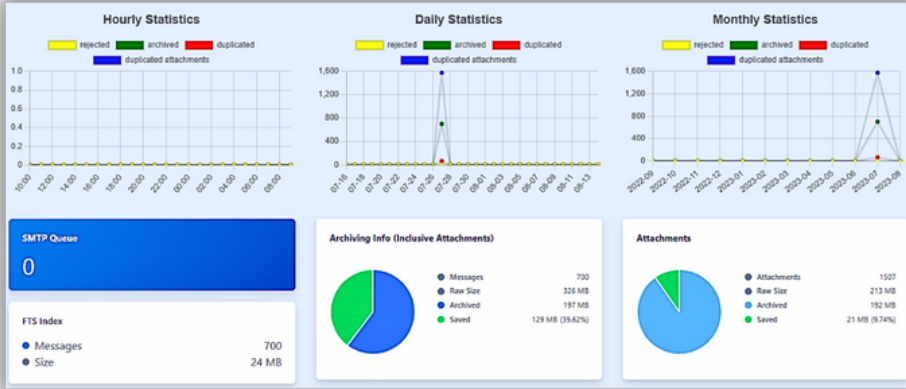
Hourly Statistics

rejected archived duplicated
duplicated attachments

1.0
0.8
0.6
0.4
0.2
0

10:00 12:00 14:00 16:00 18:00 20:00 22:00 00:00 02:00 04:00 06:00 08:00

Daily Statistics

rejected archived duplicated
duplicated attachments

1,600
1,200
800
400
0

07-16 07-18 07-20 07-22 07-24 07-26 07-28 07-30 08-01 08-03 08-05 08-07 08-09 08-11 08-13

Monthly Statistics

rejected archived duplicated
duplicated attachments

1,600
1,200
800
400
0

2022-09 2022-10 2022-11 2022-12 2023-01 2023-02 2023-03 2023-04 2023-05 2023-06 2023-07 2023-08

SMTP Queue

0

FTS Index

Messages 700
Size 24 MB

Archiving Info (Inclusive Attachments)

| | |
|---|---|
| Messages | 700 |
| Raw Size | 326 MB |
| Archived | 197 MB |
| Saved | 129 MB (39.62%) |

Attachments

| | |
|---|---|
| Attachments | 1507 |
| Raw Size | 213 MB |
| Archived | 192 MB |
| Saved | 21 MB (9.74%) |